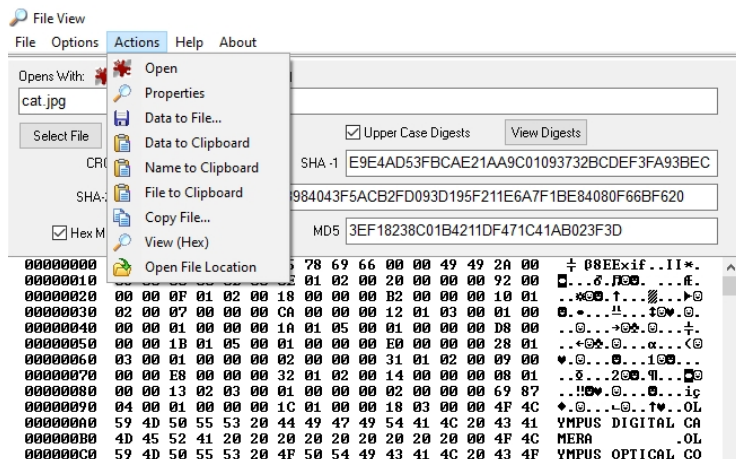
File View
File Options Actions Help About

Opens With:
cat.jpg
Select File
CR
SHA-
Hex M

Open
Properties
Data to File...
Data to Clipboard
Name to Clipboard
File to Clipboard
Copy File...
View (Hex)
Open File Location

Upper Case Digests
View Digests
SHA-1 E9E4AD53FBCAE21AA9C01093732BCDEF3FA93BEC
984043F5ACB2FD093D195F211E6A7F1BE84080F66BF620
MD5 3EF18238C01B4211DF471C41AB023F3D

00000000 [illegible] 5 78 69 66 00 00 49 49 2A 00 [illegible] ExIf..II*.
00000010 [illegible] 01 02 00 20 00 00 00 92 00 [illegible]
00000020 00 00 0F 01 02 00 18 00 00 00 B2 00 00 00 10 01 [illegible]
00000030 02 00 07 00 00 00 CA 00 00 00 12 01 03 00 01 00 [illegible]
00000040 00 00 01 00 00 00 1A 01 05 00 01 00 00 00 D8 00 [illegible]
00000050 00 00 1B 01 05 00 01 00 00 00 E0 00 00 00 28 01 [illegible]
00000060 03 00 01 00 00 00 02 00 00 00 31 01 02 00 09 00 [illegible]
00000070 00 00 E8 00 00 00 32 01 02 00 14 00 00 00 08 01 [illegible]
00000080 00 00 13 02 03 00 01 00 00 00 02 00 00 00 69 87 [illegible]
00000090 04 00 01 00 00 00 1C 01 00 00 18 03 00 00 4F 4C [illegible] OL
000000A0 59 4D 50 55 53 20 44 49 47 49 54 41 4C 20 43 41 YMPUS DIGITAL CA
000000B0 4D 45 52 41 20 20 20 20 20 20 20 20 20 00 4F 4C MERA .OL
000000C0 59 4D 50 55 53 20 4F 50 54 49 43 41 4C 20 43 4F YMPUS OPTICAL CO